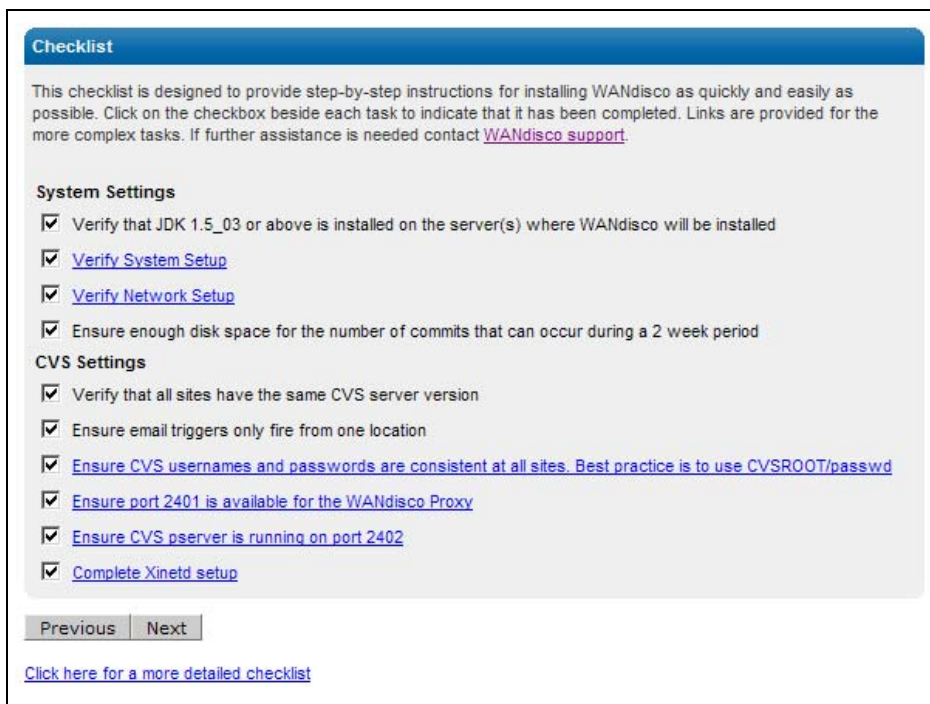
Checklist

This checklist is designed to provide step-by-step instructions for installing WANdisco as quickly and easily as possible. Click on the checkbox beside each task to indicate that it has been completed. Links are provided for the more complex tasks. If further assistance is needed contact WANdisco support.

System Settings

☑ Verify that JDK 1.5_03 or above is installed on the server(s) where WANdisco will be installed

☑ Verify System Setup

☑ Verify Network Setup

☑ Ensure enough disk space for the number of commits that can occur during a 2 week period

CVS Settings

☑ Verify that all sites have the same CVS server version

☑ Ensure email triggers only fire from one location

☑ Ensure CVS usernames and passwords are consistent at all sites. Best practice is to use CVSROOT/passwd

☑ Ensure port 2401 is available for the WANdisco Proxy

☑ Ensure CVS pserver is running on port 2402

☑ Complete Xinetd setup

Previous Next

Click here for a more detailed checklist